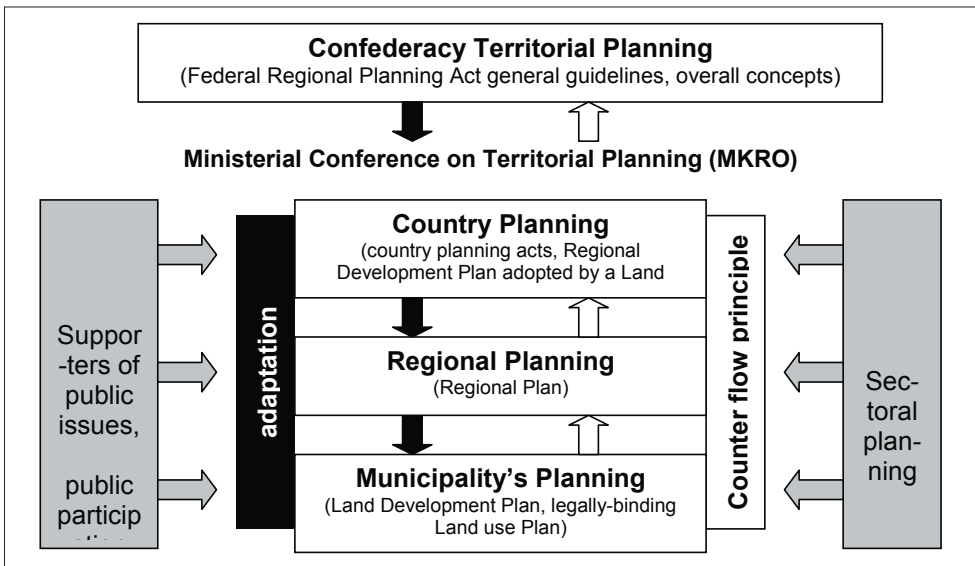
Confederacy Territorial Planning
(Federal Regional Planning Act general guidelines, overall concepts)

Ministerial Conference on Territorial Planning (MKRO)

Suppor-ters of public issues, public particip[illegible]

adaptation

Country Planning
(country planning acts, Regional Development Plan adopted by a Land

Regional Planning
(Regional Plan)

Municipality's Planning
(Land Development Plan, legally-binding Land use Plan)

Counter flow principle

Sec-toral plan-ning